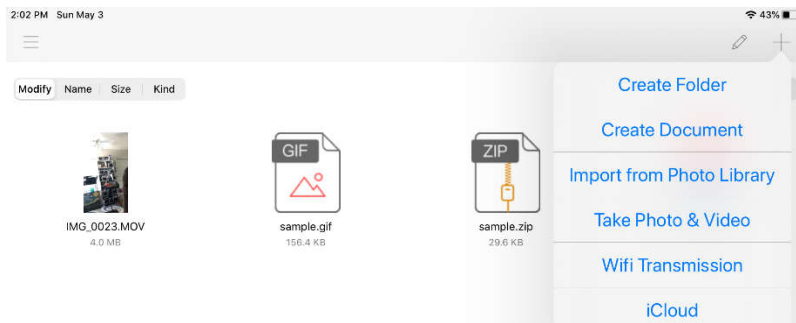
2:02 PM Sun May 3

43%

Modify | Name | Size | Kind

IMG_0023.MOV
4.0 MB

GIF
sample.gif
156.4 KB

ZIP
sample.zip
29.6 KB

Create Folder
Create Document
Import from Photo Library
Take Photo & Video
Wifi Transmission
iCloud